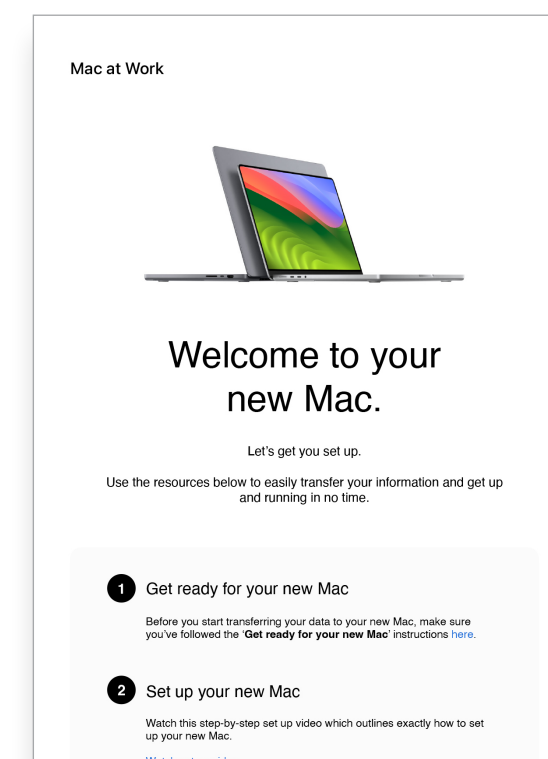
Mac at Work

Welcome to your new Mac.

Let’s get you set up.

Use the resources below to easily transfer your information and get up and running in no time.

1 Get ready for your new Mac

Before you start transferring your data to your new Mac, make sure you’ve followed the ‘**Get ready for your new Mac**’ instructions here.

2 Set up your new Mac

Watch this step-by-step set up video which outlines exactly how to set up your new Mac.

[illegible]